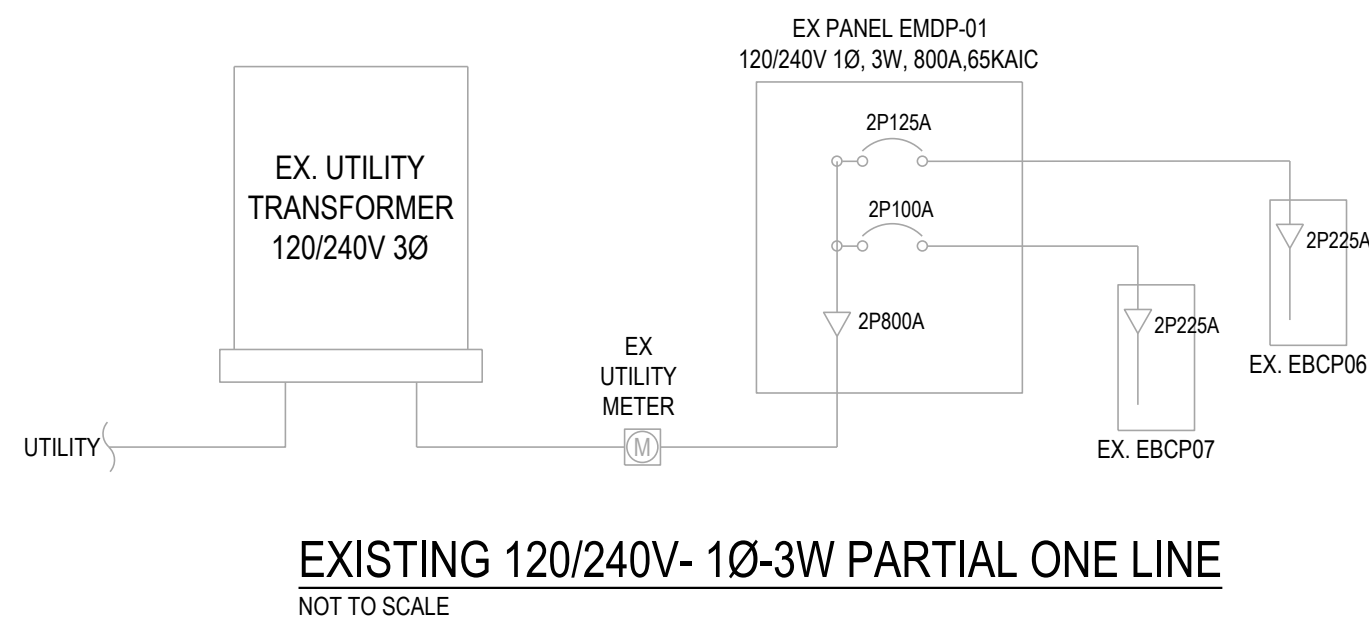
EX PANEL EMDP-01
120/240V 1Ø, 3W, 800A,65KAIC

EX. UTILITY TRANSFORMER 120/240V 3Ø

2P125A

2P100A

2P225A

2P800A

2P225A

EX UTILITY METER

M

EX. EBCP06

UTILITY

EX. EBCP07

EXISTING 120/240V- 1Ø-3W PARTIAL ONE LINE
NOT TO SCALE